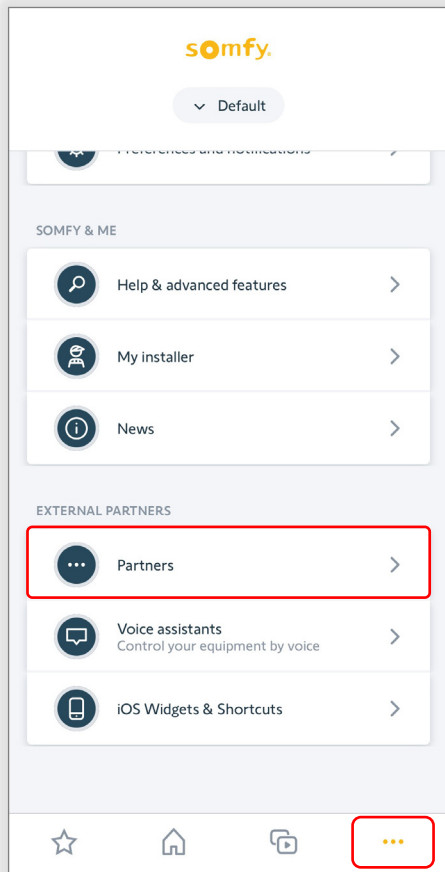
somfy

Default

Preferences and notifications

SOMFY & ME

Help & advanced features

My installer

News

EXTERNAL PARTNERS

Partners

Voice assistants
Control your equipment by voice

iOS Widgets & Shortcuts